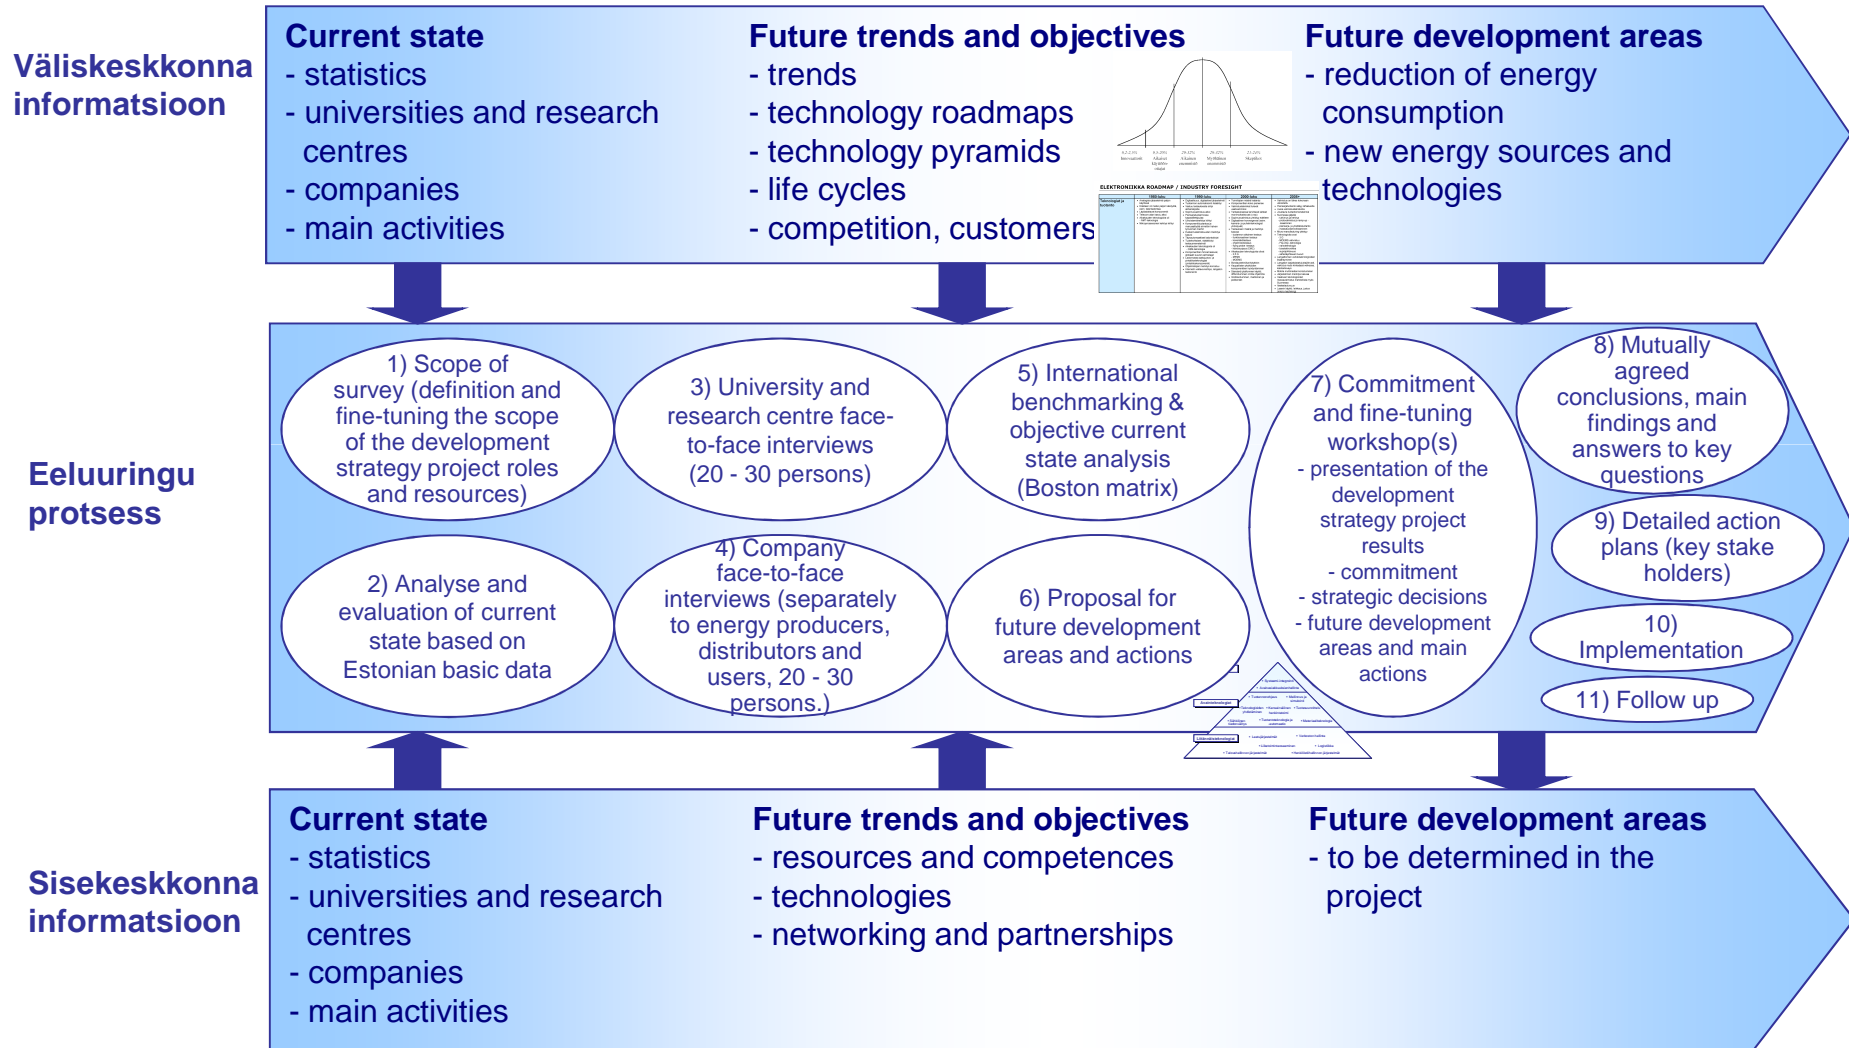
Väliskeskkonna informatsioon

Current state
- statistics
- universities and research centres
- companies
- main activities

Future trends and objectives
- trends
- technology roadmaps
- technology pyramids
- life cycles
- competition, customers

ELEKTRONIIKKA ROADMAP / INDUSTRY FORESIGHT

Future development areas
- reduction of energy consumption
- new energy sources and technologies

Eeluuringu protsess

1) Scope of survey (definition and fine-tuning the scope of the development strategy project roles and resources)

2) Analyse and evaluation of current state based on Estonian basic data

3) University and research centre face-to-face interviews (20 - 30 persons)

4) Company face-to-face interviews (separately to energy producers, distributors and users, 20 - 30 persons.)

5) International benchmarking & objective current state analysis (Boston matrix)

6) Proposal for future development areas and actions

7) Commitment and fine-tuning workshop(s)
- presentation of the development strategy project results
- commitment
- strategic decisions
- future development areas and main actions

8) Mutually agreed conclusions, main findings and answers to key questions

9) Detailed action plans (key stake holders)

10) Implementation

11) Follow up

Sisekeskkonna informatsioon

Current state
- statistics
- universities and research centres
- companies
- main activities

Future trends and objectives
- resources and competences
- technologies
- networking and partnerships

Future development areas
- to be determined in the project